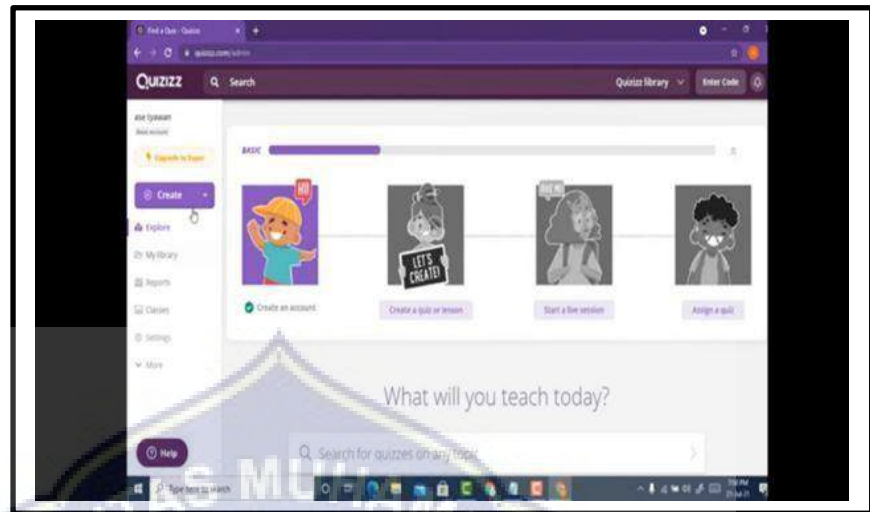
Find a Quiz - Quizizz
quizizz.com/admin
Quizizz
Search
Quizizz library
Enter Code
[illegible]
Basic account
Upgrade to Super
Create
Explore
My library
Reports
Classes
Settings
More
BASIC
HI!
LET'S CREATE!
Create an account
Create a quiz or lesson
Start a live session
Assign a quiz
What will you teach today?
Search for quizzes on any topic
Help
Type here to search
MU